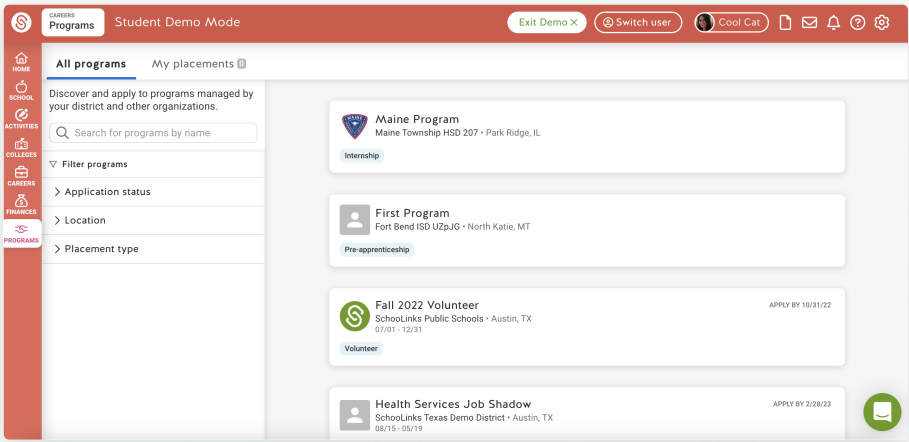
CAREERS
Programs

Student Demo Mode

Exit Demo ×

Switch user

Cool Cat

HOME

SCHOOL

ACTIVITIES

COLLEGES

CAREERS

FINANCES

PROGRAMS

All programs

My placements 0

Discover and apply to programs managed by your district and other organizations.

Search for programs by name

Filter programs

Application status

Location

Placement type

Maine Program
Maine Township HSD 207 • Park Ridge, IL
Internship

First Program
Fort Bend ISD UZpJG • North Katie, MT
Pre-apprenticeship

Fall 2022 Volunteer
APPLY BY 10/31/22
SchooLinks Public Schools • Austin, TX
07/01 - 12/31
Volunteer

Health Services Job Shadow
APPLY BY 2/28/23
SchooLinks Texas Demo District • Austin, TX
08/15 - 05/19